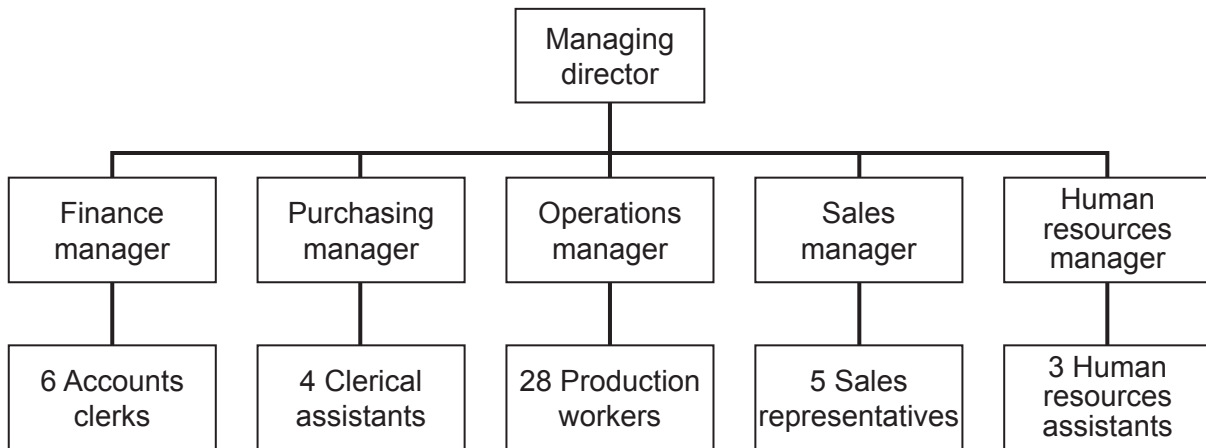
Managing director

Finance manager

Purchasing manager

Operations manager

Sales manager

Human resources manager

6 Accounts clerks

4 Clerical assistants

28 Production workers

5 Sales representatives

3 Human resources assistants